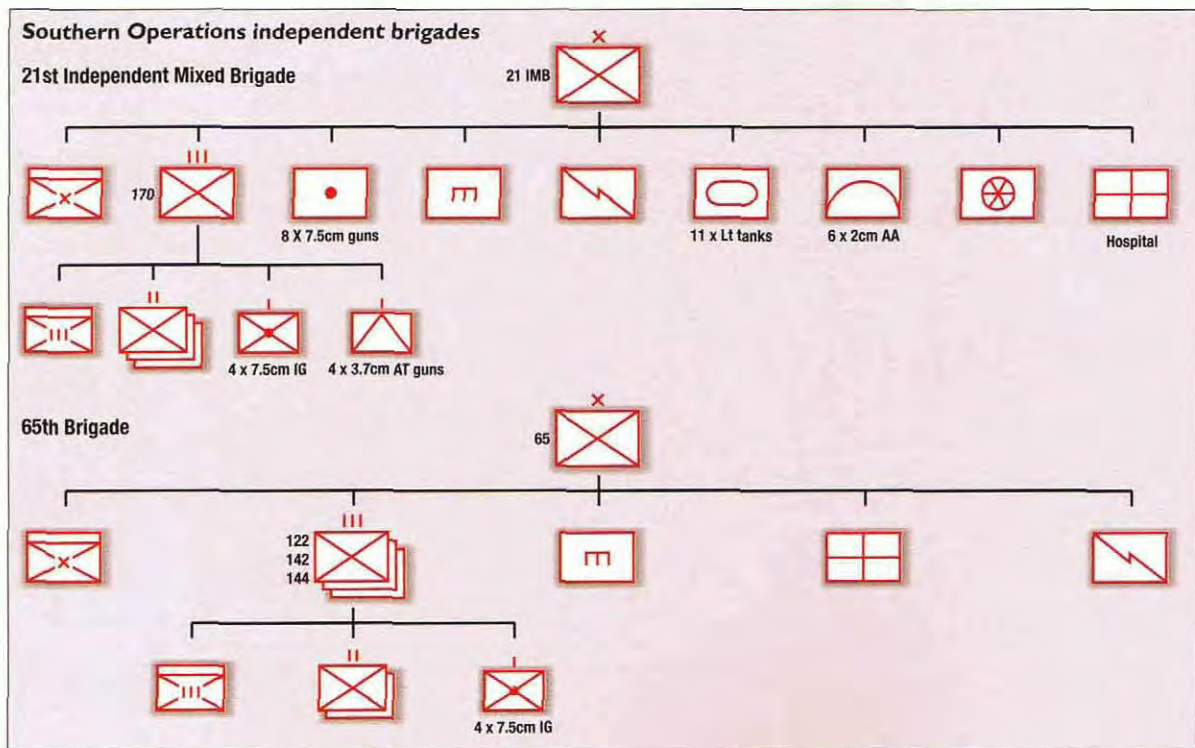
Southern Operations independent brigades

21st Independent Mixed Brigade

X

21 IMB

III

170

8 X 7.5cm guns

11 x Lt tanks

6 x 2cm AA

Hospital

III

II

I

I

4 x 7.5cm IG

4 x 3.7cm AT guns

65th Brigade

X

65

III

122
142
144

III

II

I

4 x 7.5cm IG